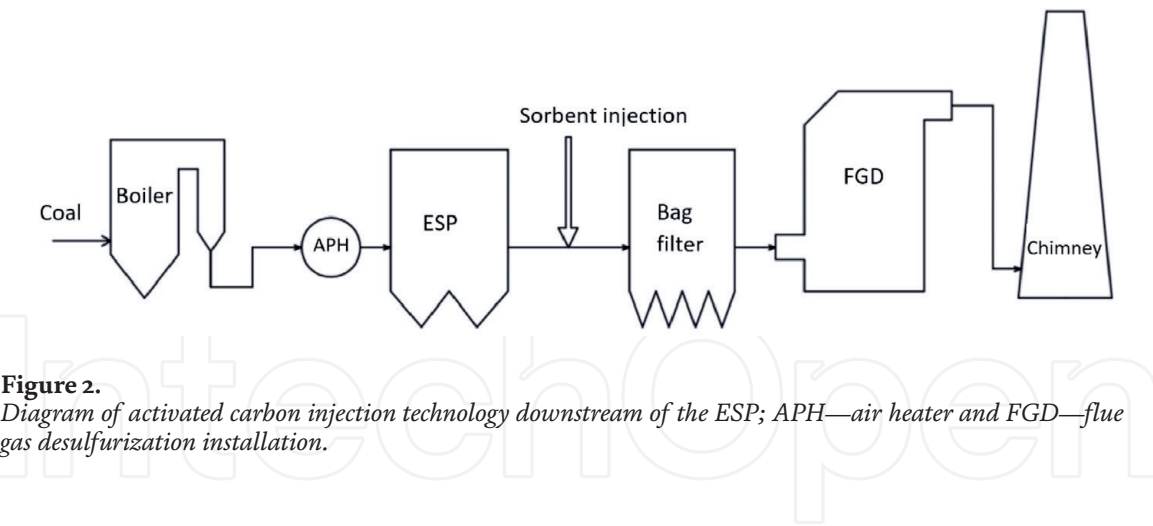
Sorbent injection

Coal

Boiler

APH

ESP

Bag filter

FGD

Chimney

IntechOpen

**Figure 2.**
*Diagram of activated carbon injection technology downstream of the ESP; APH—air heater and FGD—flue gas desulfurization installation.*